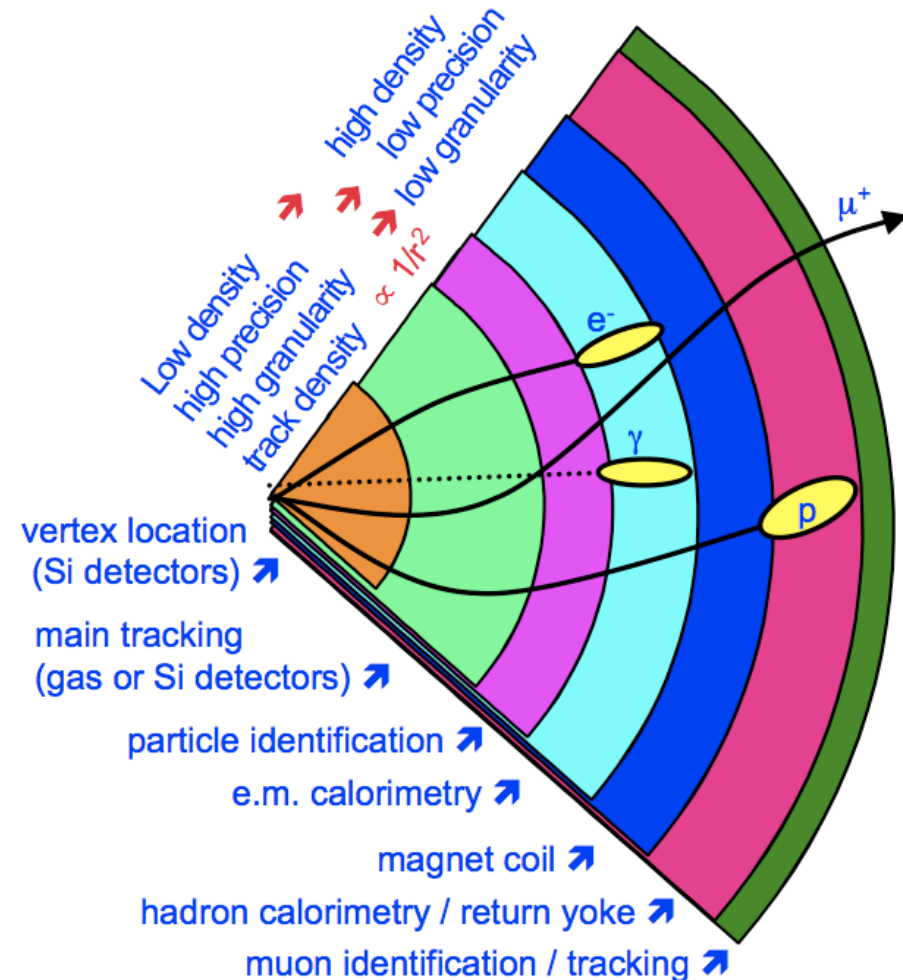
Low density
high precision
high granularity
track density $\propto 1/r^2$

high density
low precision
low granularity

$\mu^+$

$e^-$

$\gamma$

p

vertex location
(Si detectors)

main tracking
(gas or Si detectors)

particle identification

e.m. calorimetry

magnet coil

hadron calorimetry / return yoke

muon identification / tracking